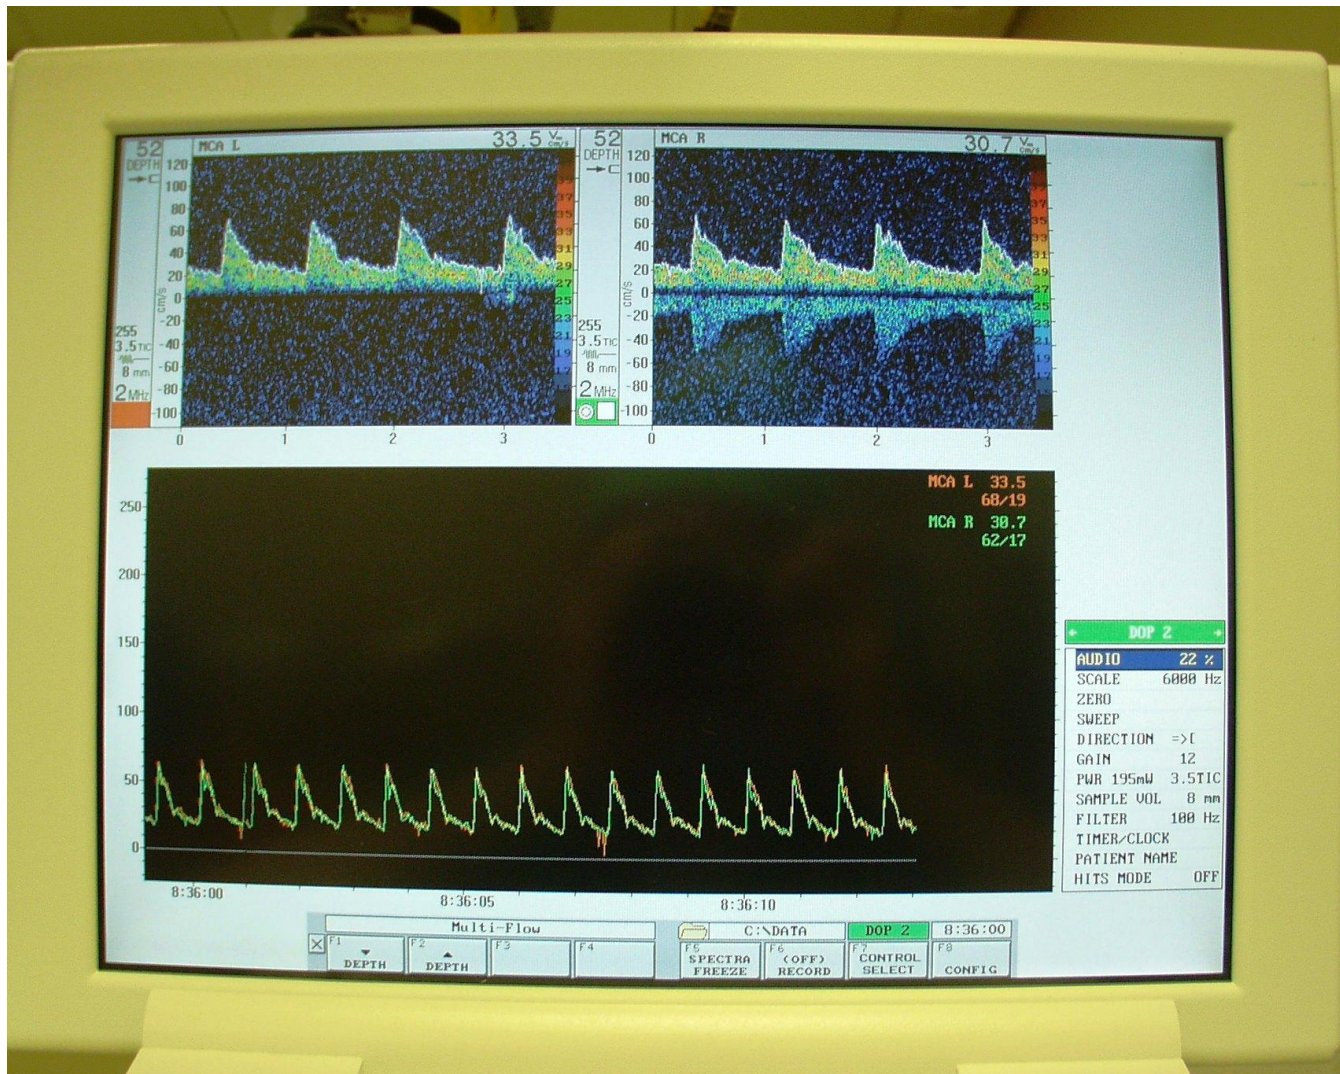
52
DEPTH
MCA L
33.5 $\frac{V_m}{cm/s}$
120
100
80
60
40
20
0
-20
-40
-60
-80
-100
cm/s
255
3.5 TIC
8 mm
2 MHz
37
35
33
31
29
27
25
23
21
19
17
0
1
2
3

52
DEPTH
MCA R
30.7 $\frac{V_m}{cm/s}$
120
100
80
60
40
20
0
-20
-40
-60
-80
-100
cm/s
255
3.5 TIC
8 mm
2 MHz
37
35
33
31
29
27
25
23
21
19
17
0
1
2
3

250
200
150
100
50
0
MCA L 33.5
68/19
MCA R 30.7
62/17
8:36:00
8:36:05
8:36:10

DOP 2
AUDIO 22 %
SCALE 6000 Hz
ZERO
SWEEP
DIRECTION =>[
GAIN 12
PWR 195mW 3.5TIC
SAMPLE VOL 8 mm
FILTER 100 Hz
TIMER/CLOCK
PATIENT NAME
HITS MODE OFF

Multi-Flow
C:\DATA
DOP 2
8:36:00
F1 DEPTH
F2 DEPTH
F3
F4
F5 SPECTRA FREEZE
F6 (OFF) RECORD
F7 CONTROL SELECT
F8 CONFIG